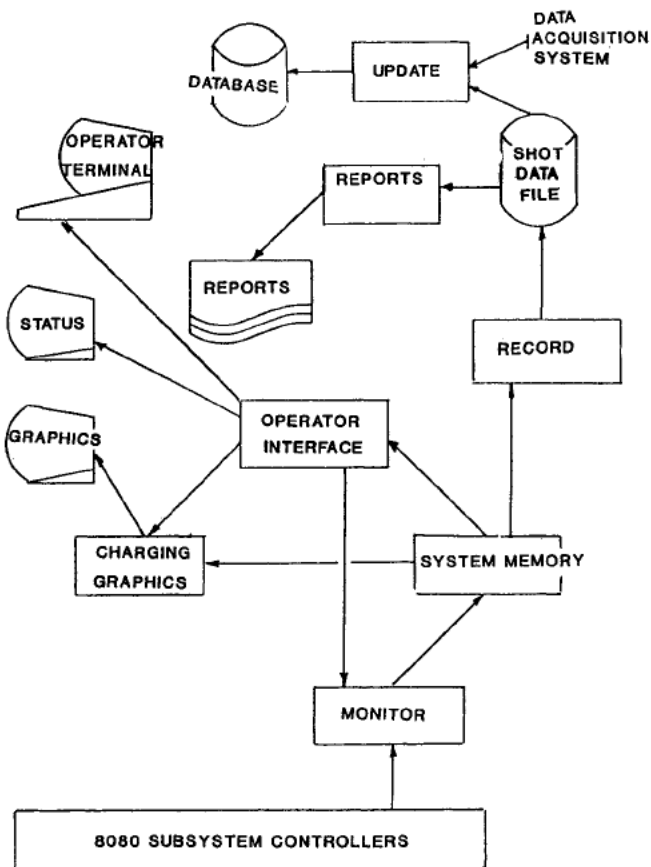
DATA ACQUISITION SYSTEM

DATABASE

UPDATE

OPERATOR TERMINAL

SHOT DATA FILE

REPORTS

REPORTS

STATUS

RECORD

GRAPHICS

OPERATOR INTERFACE

CHARGING GRAPHICS

SYSTEM MEMORY

MONITOR

8080 SUBSYSTEM CONTROLLERS